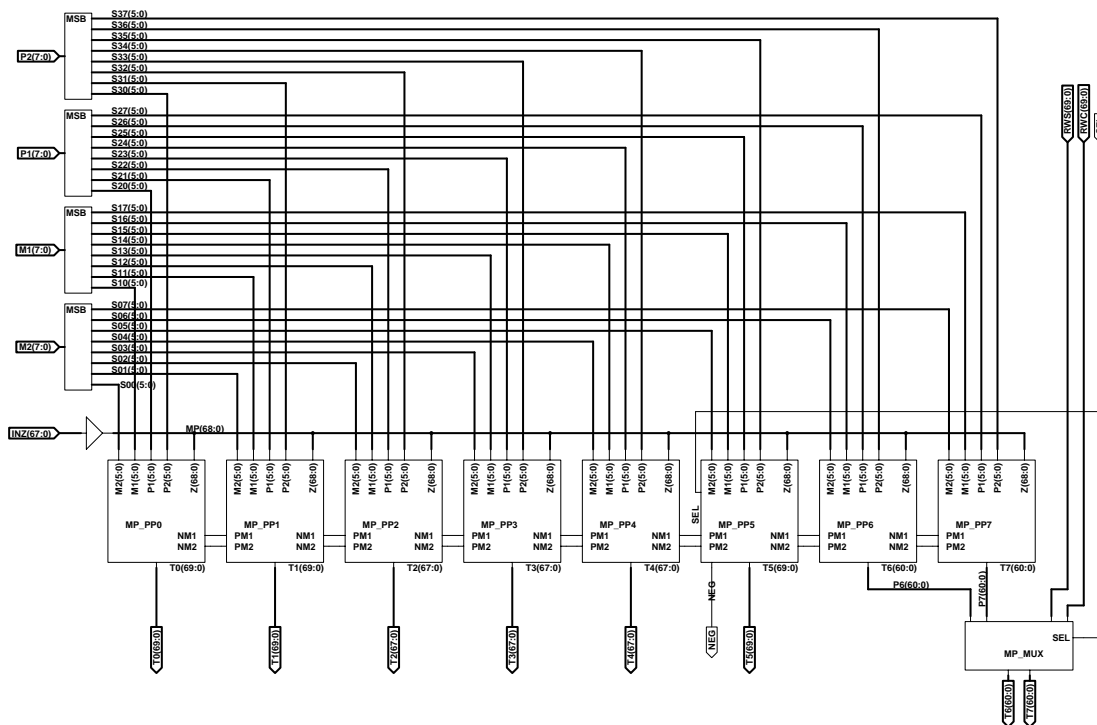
MSB
S37(5:0)
S36(5:0)
S35(5:0)
S34(5:0)
S33(5:0)
S32(5:0)
S31(5:0)
S30(5:0)
P2(7:0)

MSB
S27(5:0)
S26(5:0)
S25(5:0)
S24(5:0)
S23(5:0)
S22(5:0)
S21(5:0)
S20(5:0)
P1(7:0)

MSB
S17(5:0)
S16(5:0)
S15(5:0)
S14(5:0)
S13(5:0)
S12(5:0)
S11(5:0)
S10(5:0)
M1(7:0)

MSB
S07(5:0)
S06(5:0)
S05(5:0)
S04(5:0)
S03(5:0)
S02(5:0)
S01(5:0)
S00(5:0)
M2(7:0)

RWS(69:0)
RWC(69:0)

INZ(67:0)
MP(68:0)

M2(5:0) M1(5:0) P1(5:0) P2(5:0) Z(68:0)
MP_PP0
NM1
NM2
T0(69:0)

M2(5:0) M1(5:0) P1(5:0) P2(5:0) Z(68:0)
MP_PP1
PM1 NM1
PM2 NM2
T1(69:0)

M2(5:0) M1(5:0) P1(5:0) P2(5:0) Z(68:0)
MP_PP2
PM1 NM1
PM2 NM2
T2(67:0)

M2(5:0) M1(5:0) P1(5:0) P2(5:0) Z(68:0)
MP_PP3
PM1 NM1
PM2 NM2
T3(67:0)

M2(5:0) M1(5:0) P1(5:0) P2(5:0) Z(68:0)
MP_PP4
PM1 NM1
PM2 NM2
T4(67:0)

SEL
M2(5:0) M1(5:0) P1(5:0) P2(5:0) Z(68:0)
MP_PP5
PM1 NM1
PM2 NM2
T5(69:0)

M2(5:0) M1(5:0) P1(5:0) P2(5:0) Z(68:0)
MP_PP6
PM1 NM1
PM2 NM2
T6(60:0)

M2(5:0) M1(5:0) P1(5:0) P2(5:0) Z(68:0)
MP_PP7
PM1
PM2
T7(60:0)

P6(60:0)
P7(60:0)
NEG

SEL
MP_MUX

T0(69:0)
T1(69:0)
T2(67:0)
T3(67:0)
T4(67:0)
NEG
T5(69:0)
T6(60:0)
T7(60:0)